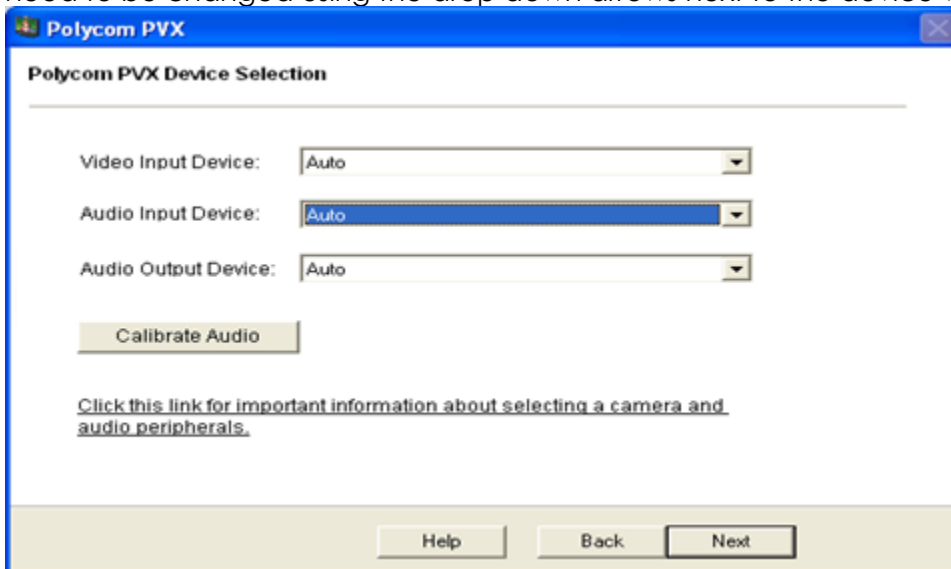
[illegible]

Polycom PVX

Polycom PVX Device Selection

Video Input Device: Auto

Audio Input Device: Auto

Audio Output Device: Auto

Calibrate Audio

Click this link for important information about selecting a camera and audio peripherals.

Help Back Next